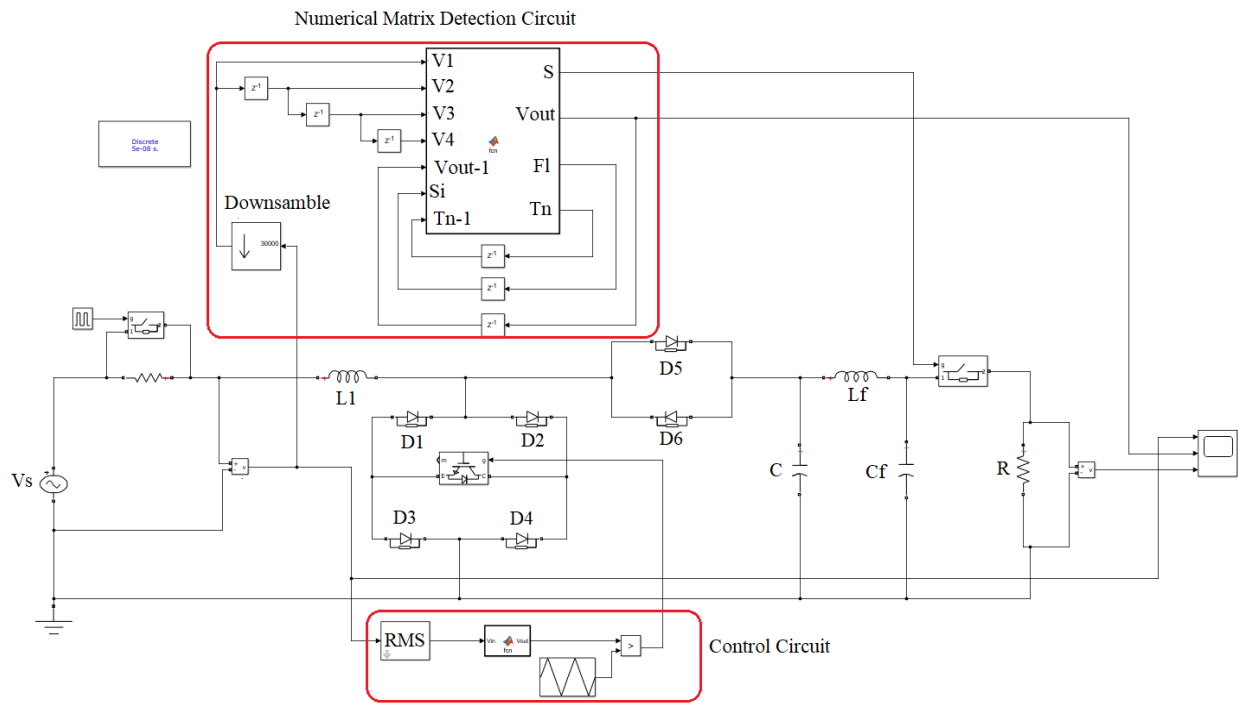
Numerical Matrix Detection Circuit

Discrete
5e-08 s.

$z^{-1}$ $z^{-1}$ $z^{-1}$

V1
V2
V3
V4
Vout-1
Si
Tn-1

S
Vout
Fl
Tn

fcn

Downsamble

30000

$z^{-1}$ $z^{-1}$ $z^{-1}$

L1

D5

D6

Lf

D1 D2

D3 D4

m g
E C

Vs

C

Cf

R

RMS

Vin Vout
fcn

>

Control Circuit